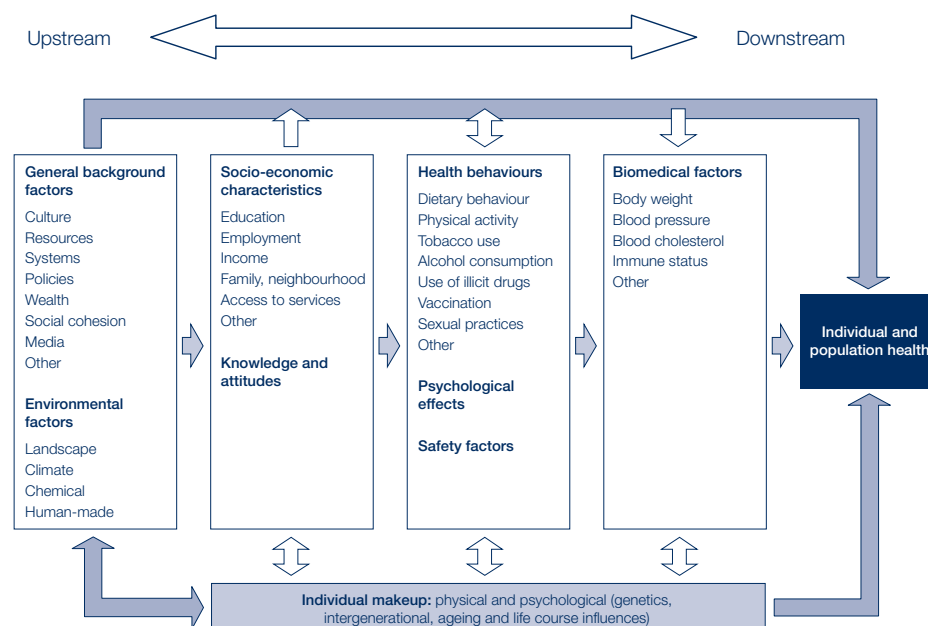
Upstream

Downstream

General background factors
Culture
Resources
Systems
Policies
Wealth
Social cohesion
Media
Other

Environmental factors
Landscape
Climate
Chemical
Human-made

Socio-economic characteristics
Education
Employment
Income
Family, neighbourhood
Access to services
Other

Knowledge and attitudes

Health behaviours
Dietary behaviour
Physical activity
Tobacco use
Alcohol consumption
Use of illicit drugs
Vaccination
Sexual practices
Other

Psychological effects

Safety factors

Biomedical factors
Body weight
Blood pressure
Blood cholesterol
Immune status
Other

Individual and population health

Individual makeup: physical and psychological (genetics, intergenerational, ageing and life course influences)